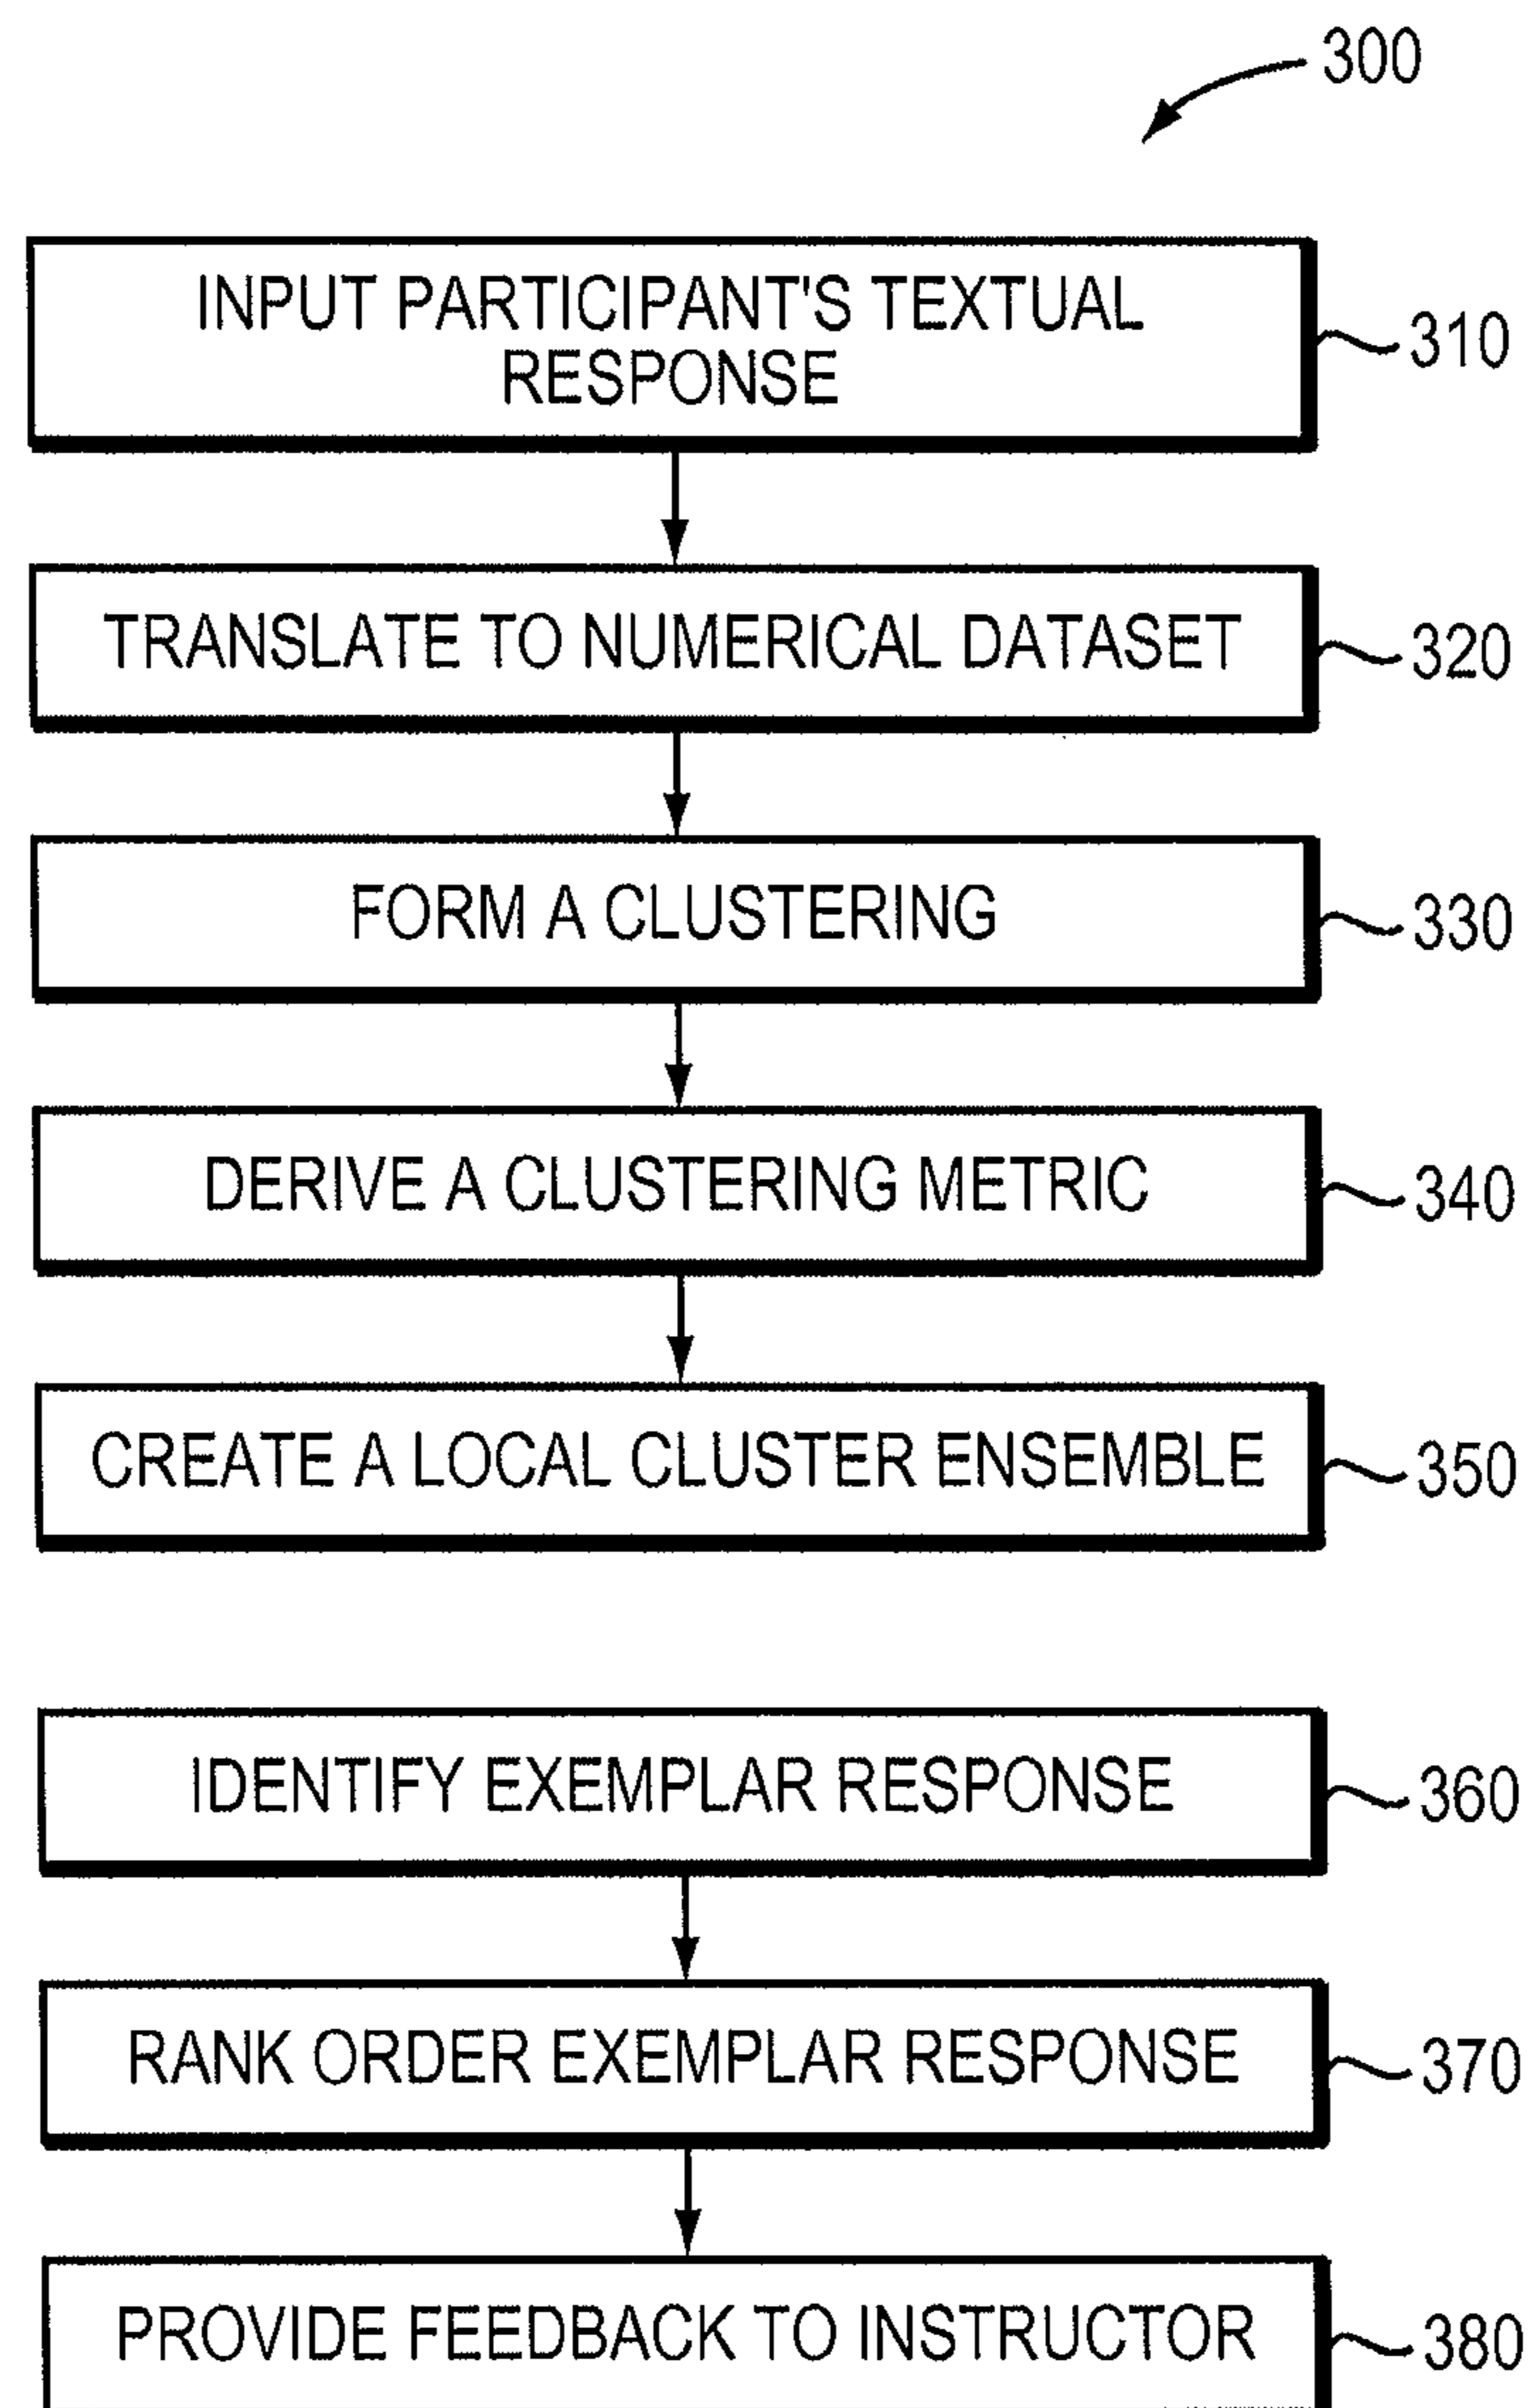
300

INPUT PARTICIPANT'S TEXTUAL RESPONSE

310

TRANSLATE TO NUMERICAL DATASET

320

FORM A CLUSTERING

330

DERIVE A CLUSTERING METRIC

340

CREATE A LOCAL CLUSTER ENSEMBLE

350

IDENTIFY EXEMPLAR RESPONSE

360

RANK ORDER EXEMPLAR RESPONSE

370

PROVIDE FEEDBACK TO INSTRUCTOR

380